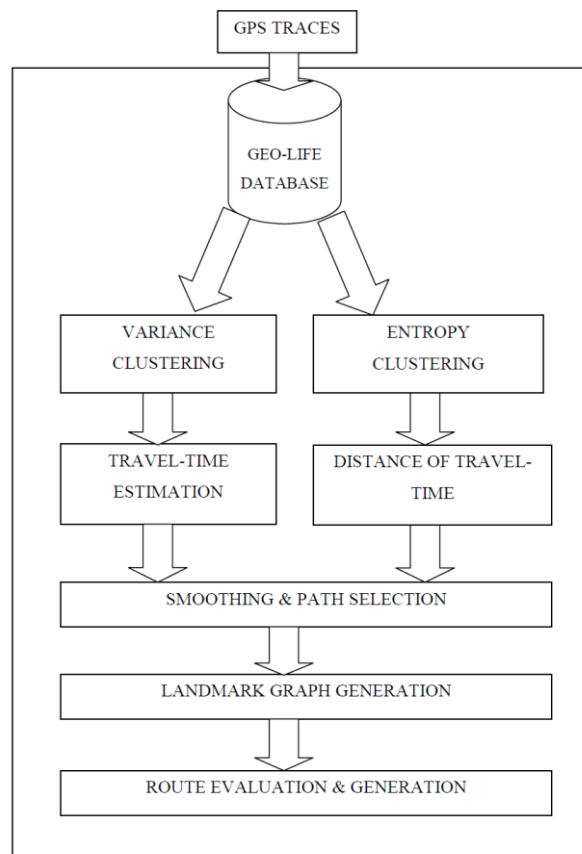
GPS TRACES

GEO-LIFE DATABASE

VARIANCE CLUSTERING

ENTROPY CLUSTERING

TRAVEL-TIME ESTIMATION

DISTANCE OF TRAVEL-TIME

SMOOTHING & PATH SELECTION

LANDMARK GRAPH GENERATION

ROUTE EVALUATION & GENERATION